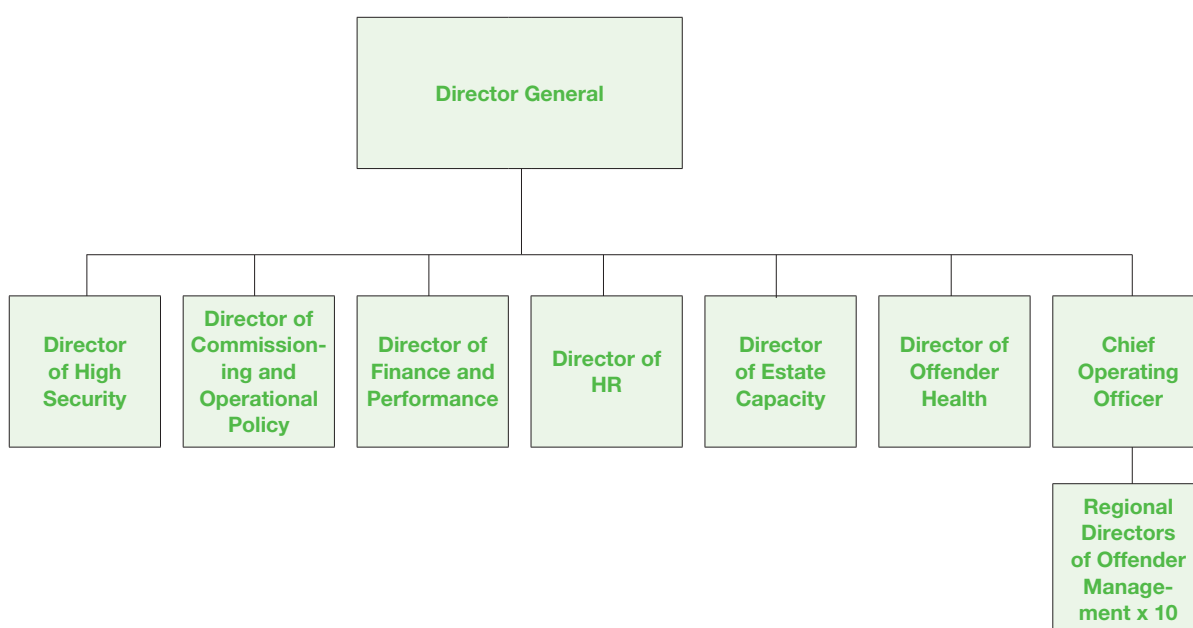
Director General

Director of High Security

Director of Commissioning and Operational Policy

Director of Finance and Performance

Director of HR

Director of Estate Capacity

Director of Offender Health

Chief Operating Officer

Regional Directors of Offender Management x 10